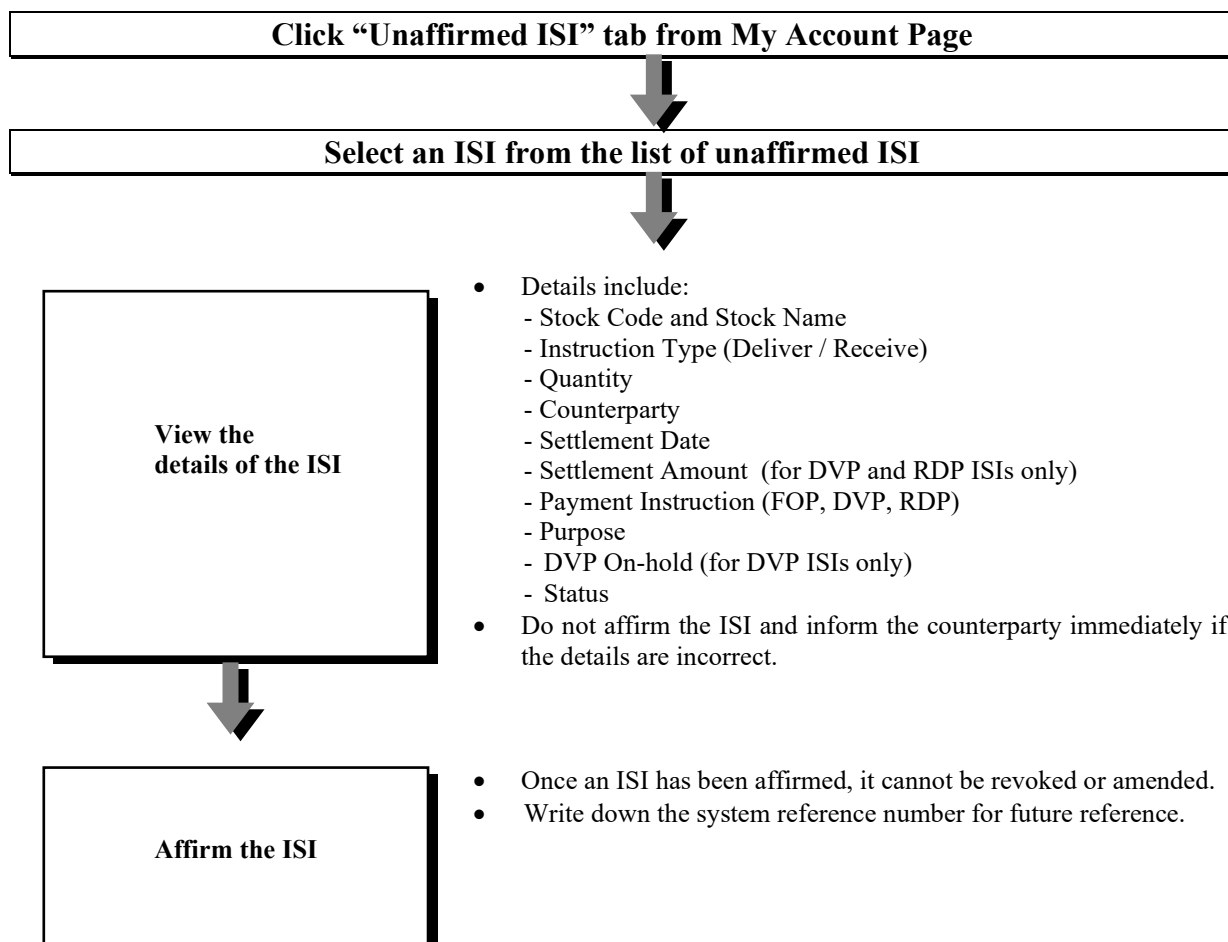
Click “Unaffirmed ISI” tab from My Account Page

Select an ISI from the list of unaffirmed ISI

View the details of the ISI

- Details include:
  - Stock Code and Stock Name
  - Instruction Type (Deliver / Receive)
  - Quantity
  - Counterparty
  - Settlement Date
  - Settlement Amount (for DVP and RDP ISIs only)
  - Payment Instruction (FOP, DVP, RDP)
  - Purpose
  - DVP On-hold (for DVP ISIs only)
  - Status
- Do not affirm the ISI and inform the counterparty immediately if the details are incorrect.

Affirm the ISI

- Once an ISI has been affirmed, it cannot be revoked or amended.
- Write down the system reference number for future reference.